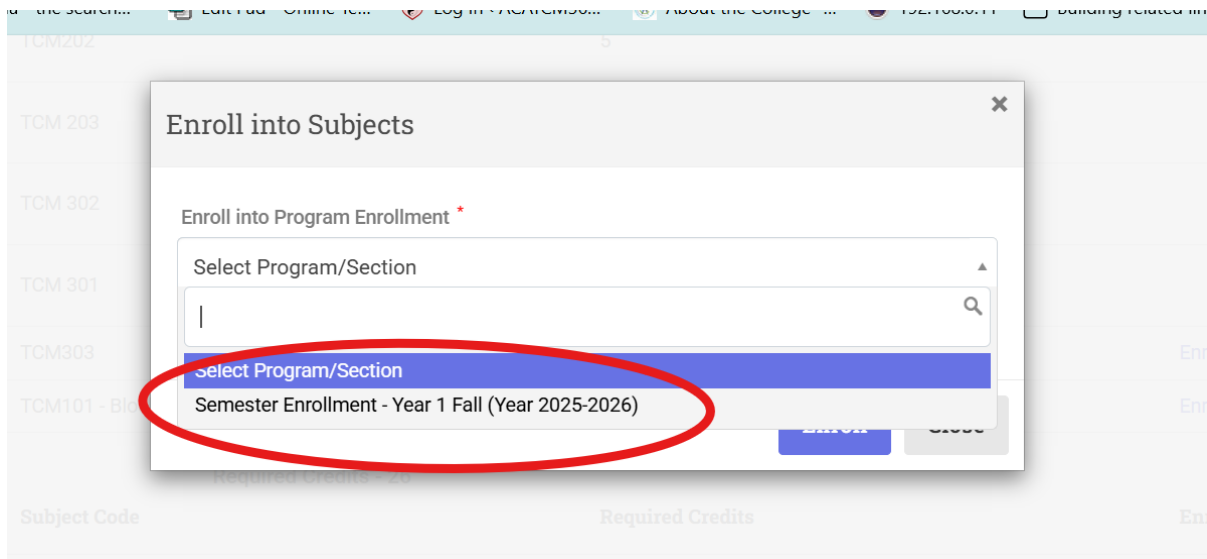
the search... Edit Pad - Online Te... Log In ‹ ACATCM30... About the College ... 192.168.0.11 Building related lin

TCM202 5

TCM 203

TCM 302

TCM 301

TCM303

TCM101 - Bio

Enroll into Subjects

×

Enroll into Program Enrollment *

Select Program/Section

Select Program/Section

Semester Enrollment - Year 1 Fall (Year 2025-2026)

Enroll

Close

Required Credits - 26

Subject Code

Required Credits

En

En

En